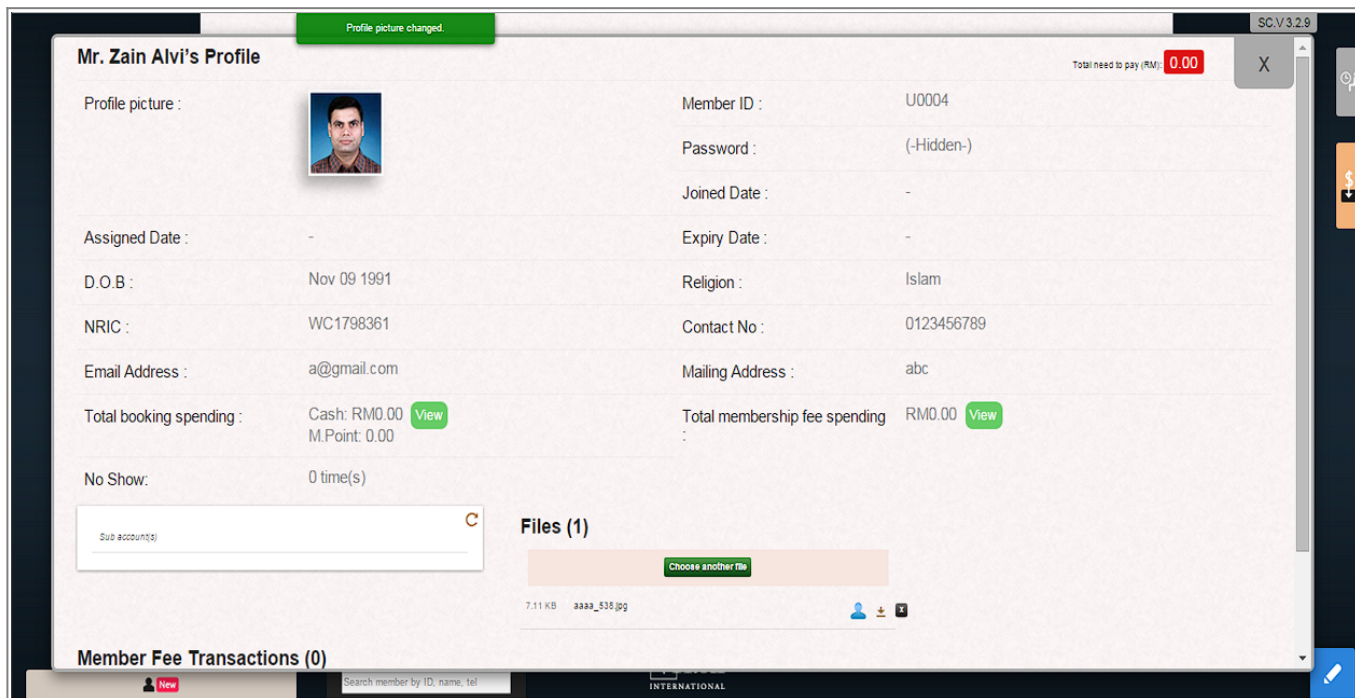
Profile picture changed.

SC.V 3.2.9

Mr. Zain Alvi's Profile

Total need to pay (RM): 0.00

X

Profile picture :

Member ID : U0004

Password : (-Hidden-)

Joined Date : -

Assigned Date : -

Expiry Date : -

D.O.B : Nov 09 1991

Religion : Islam

NRIC : WC1798361

Contact No : 0123456789

Email Address : a@gmail.com

Mailing Address : abc

Total booking spending : Cash: RM0.00 View M.Point: 0.00

Total membership fee spending : RM0.00 View

No Show: 0 time(s)

Sub account(s)

Files (1)

Choose another file

7.11 KB aaaa_538.jpg

Member Fee Transactions (0)

New

Search member by ID, name, tel

INTERNATIONAL